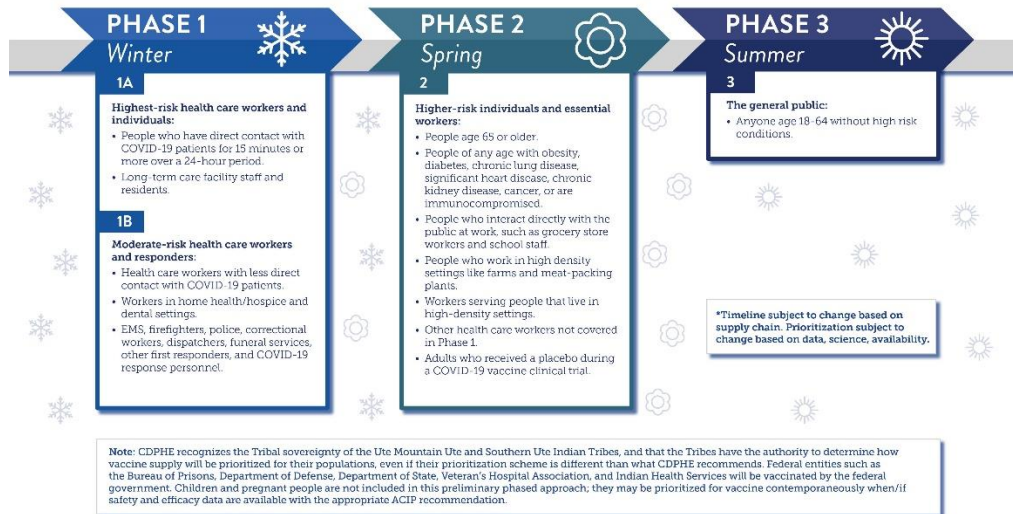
PHASE 1
Winter

1A

Highest-risk health care workers and individuals:

• People who have direct contact with COVID-19 patients for 15 minutes or more over a 24-hour period.

• Long-term care facility staff and residents.

1B

Moderate-risk health care workers and responders:

• Health care workers with less direct contact with COVID-19 patients.

• Workers in home health/hospice and dental settings.

• EMS, firefighters, police, correctional workers, dispatchers, funeral services, other first responders, and COVID-19 response personnel.

PHASE 2
Spring

2

Higher-risk individuals and essential workers:

• People age 65 or older.

• People of any age with obesity, diabetes, chronic lung disease, significant heart disease, chronic kidney disease, cancer, or are immunocompromised.

• People who interact directly with the public at work, such as grocery store workers and school staff.

• People who work in high density settings like farms and meat-packing plants.

• Workers serving people that live in high-density settings.

• Other health care workers not covered in Phase 1.

• Adults who received a placebo during a COVID-19 vaccine clinical trial.

PHASE 3
Summer

3

The general public:

• Anyone age 18-64 without high risk conditions.

*Timeline subject to change based on supply chain. Prioritization subject to change based on data, science, availability.

Note: CDPHE recognizes the Tribal sovereignty of the Ute Mountain Ute and Southern Ute Indian Tribes, and that the Tribes have the authority to determine how vaccine supply will be prioritized for their populations, even if their prioritization scheme is different than what CDPHE recommends. Federal entities such as the Bureau of Prisons, Department of Defense, Department of State, Veteran's Hospital Association, and Indian Health Services will be vaccinated by the federal government. Children and pregnant people are not included in this preliminary phased approach; they may be prioritized for vaccine contemporaneously when/if safety and efficacy data are available with the appropriate ACIP recommendation.